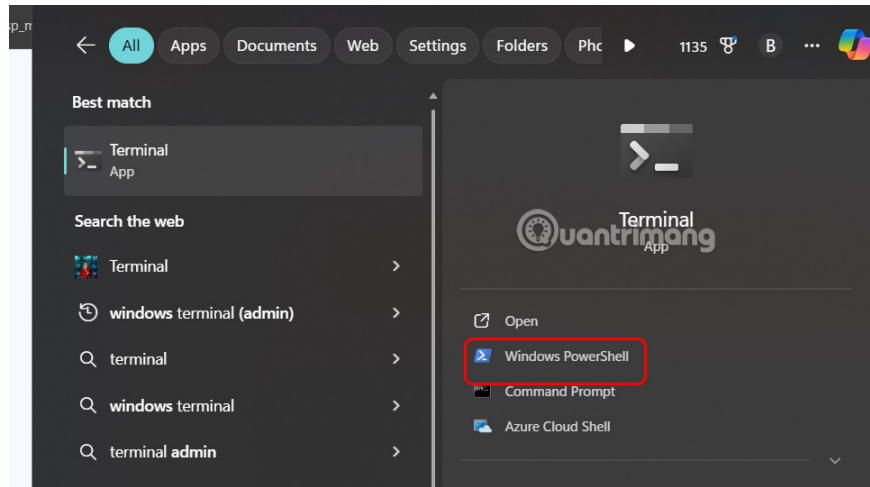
All Apps Documents Web Settings Folders Pho 1135 B ···

Best match

Terminal
App

Search the web

Terminal

windows terminal (admin)

terminal

windows terminal

terminal admin

Terminal
App

Open

Windows PowerShell

Command Prompt

Azure Cloud Shell

uantrimang